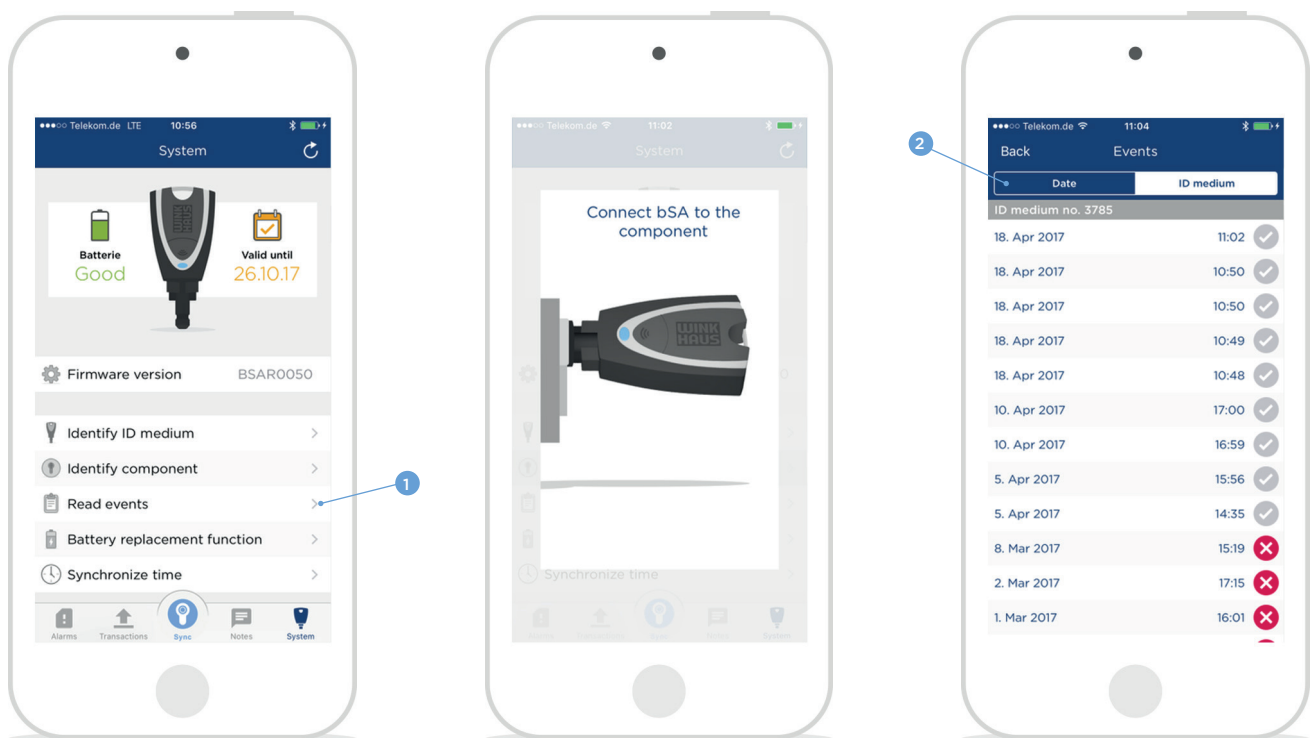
●●●○○ Telekom.de LTE 10:56
System

Batterie
Good

Valid until
26.10.17

Firmware version BSAR0050

Identify ID medium
Identify component
Read events
Battery replacement function
Synchronize time

1

Alarms Transactions Sync Notes System

●●●○○ Telekom.de 11:02
System

Connect bSA to the component

WINK HAUS

Synchronize time

Alarms Transactions Sync Notes System

●●●○○ Telekom.de 11:04
2
Back Events
Date ID medium
ID medium no. 3785

| | |
|---|---|
| 18. Apr 2017 | 11:02 |
| 18. Apr 2017 | 10:50 |
| 18. Apr 2017 | 10:50 |
| 18. Apr 2017 | 10:49 |
| 18. Apr 2017 | 10:48 |
| 10. Apr 2017 | 17:00 |
| 10. Apr 2017 | 16:59 |
| 5. Apr 2017 | 15:56 |
| 5. Apr 2017 | 14:35 |
| 8. Mar 2017 | 15:19 |
| 2. Mar 2017 | 17:15 |
| 1. Mar 2017 | 16:01 |